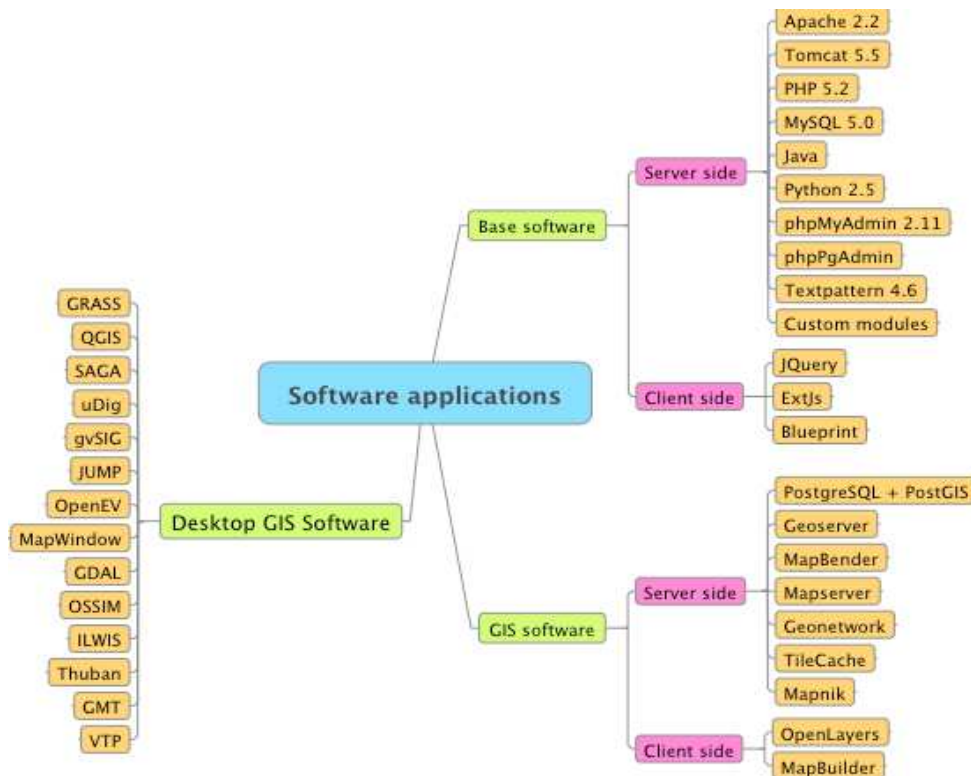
Software applications

Base software

Server side

Apache 2.2
Tomcat 5.5
PHP 5.2
MySQL 5.0
Java
Python 2.5
phpMyAdmin 2.11
phpPgAdmin
Textpattern 4.6
Custom modules

Client side

JQuery
ExtJs
Blueprint

GIS software

Server side

PostgreSQL + PostGIS
Geoserver
MapBender
Mapserver
Geonetwork
TileCache
Mapnik

Client side

OpenLayers
MapBuilder

Desktop GIS Software

GRASS
QGIS
SAGA
uDig
gvSIG
JUMP
OpenEV
MapWindow
GDAL
OSSIM
ILWIS
Thuban
GMT
VTP